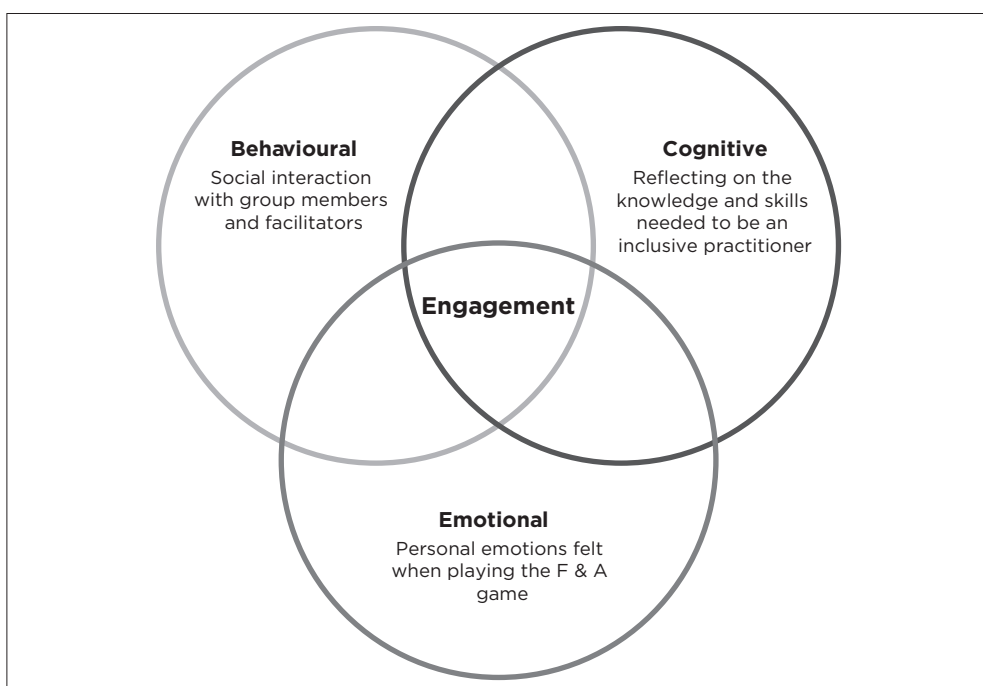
**Behavioural**
Social interaction with group members and facilitators

**Cognitive**
Reflecting on the knowledge and skills needed to be an inclusive practitioner

**Engagement**

**Emotional**
Personal emotions felt when playing the F & A game